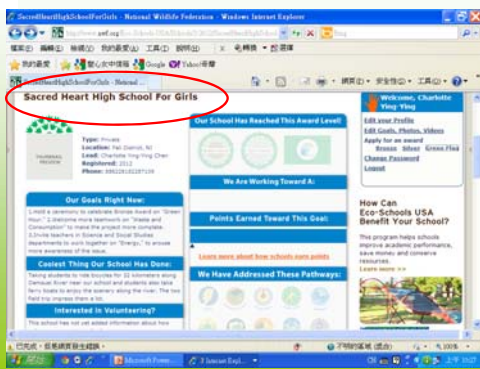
SacredHeartHighSchoolForGirls - National Wildlife Federation - Windows Internet Explorer

http://www.nwf.org/

檔案(F) 編輯(E) 檢視(V) 我的最愛(A) 工具(T) 說明(H)

我的最愛 Google Yahoo!奇摩

SacredHeartHighSchoolForGirls - National

網頁(P) 安全性(S) 工具(O)

Sacred Heart High School For Girls

Type: Private
Location: Pei District, NJ
Lead: Charlotte Ying-Ying Chen
Registered: 2012

THUMBNAIL PREVIEW

Our Goals Right Now:

Coolest Thing Our School Has Done:

Interested in Volunteering?

This school has not yet added information about how

Our School Has Reached This Award Level!

We Are Working Toward A:

Points Earned Toward This Goal:

Learn more about how schools earn points

We Have Addressed These Pathways:

Welcome, Charlotte Ying-Ying

Edit your Profile
Edit Goals, Photos, Videos
Apply for an award
Bronze Silver Green Flag
Change Password
Logout

How Can Eco-Schools USA Benefit Your School?

This program helps schools improve academic performance, save money and conserve resources.
Learn more >>

已完成，但是網頁發生錯誤。

不明的區域 (混合)

Microsoft Power...

3 Internet Expl...